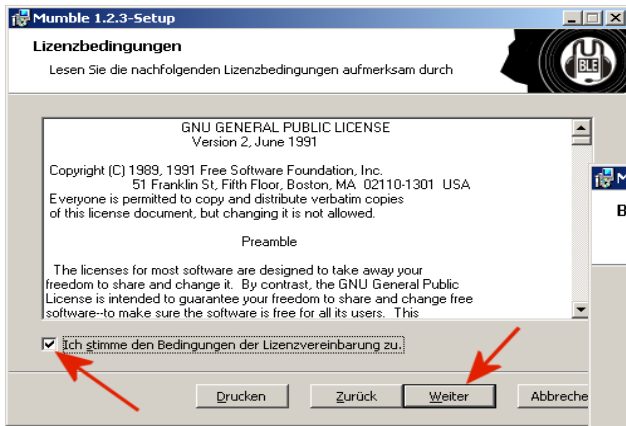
Mumble 1.2.3-Setup

Lizenzbedingungen

Lesen Sie die nachfolgenden Lizenzbedingungen aufmerksam durch

BLE

GNU GENERAL PUBLIC LICENSE
Version 2, June 1991

Copyright (C) 1989, 1991 Free Software Foundation, Inc.
51 Franklin St, Fifth Floor, Boston, MA 02110-1301 USA
Everyone is permitted to copy and distribute verbatim copies of this license document, but changing it is not allowed.

Preamble

The licenses for most software are designed to take away your freedom to share and change it. By contrast, the GNU General Public License is intended to guarantee your freedom to share and change free software--to make sure the software is free for all its users. This

Ich stimme den Bedingungen der Lizenzvereinbarung zu.

Drucken

Zurück

Weiter

Abbreche

Mu

B